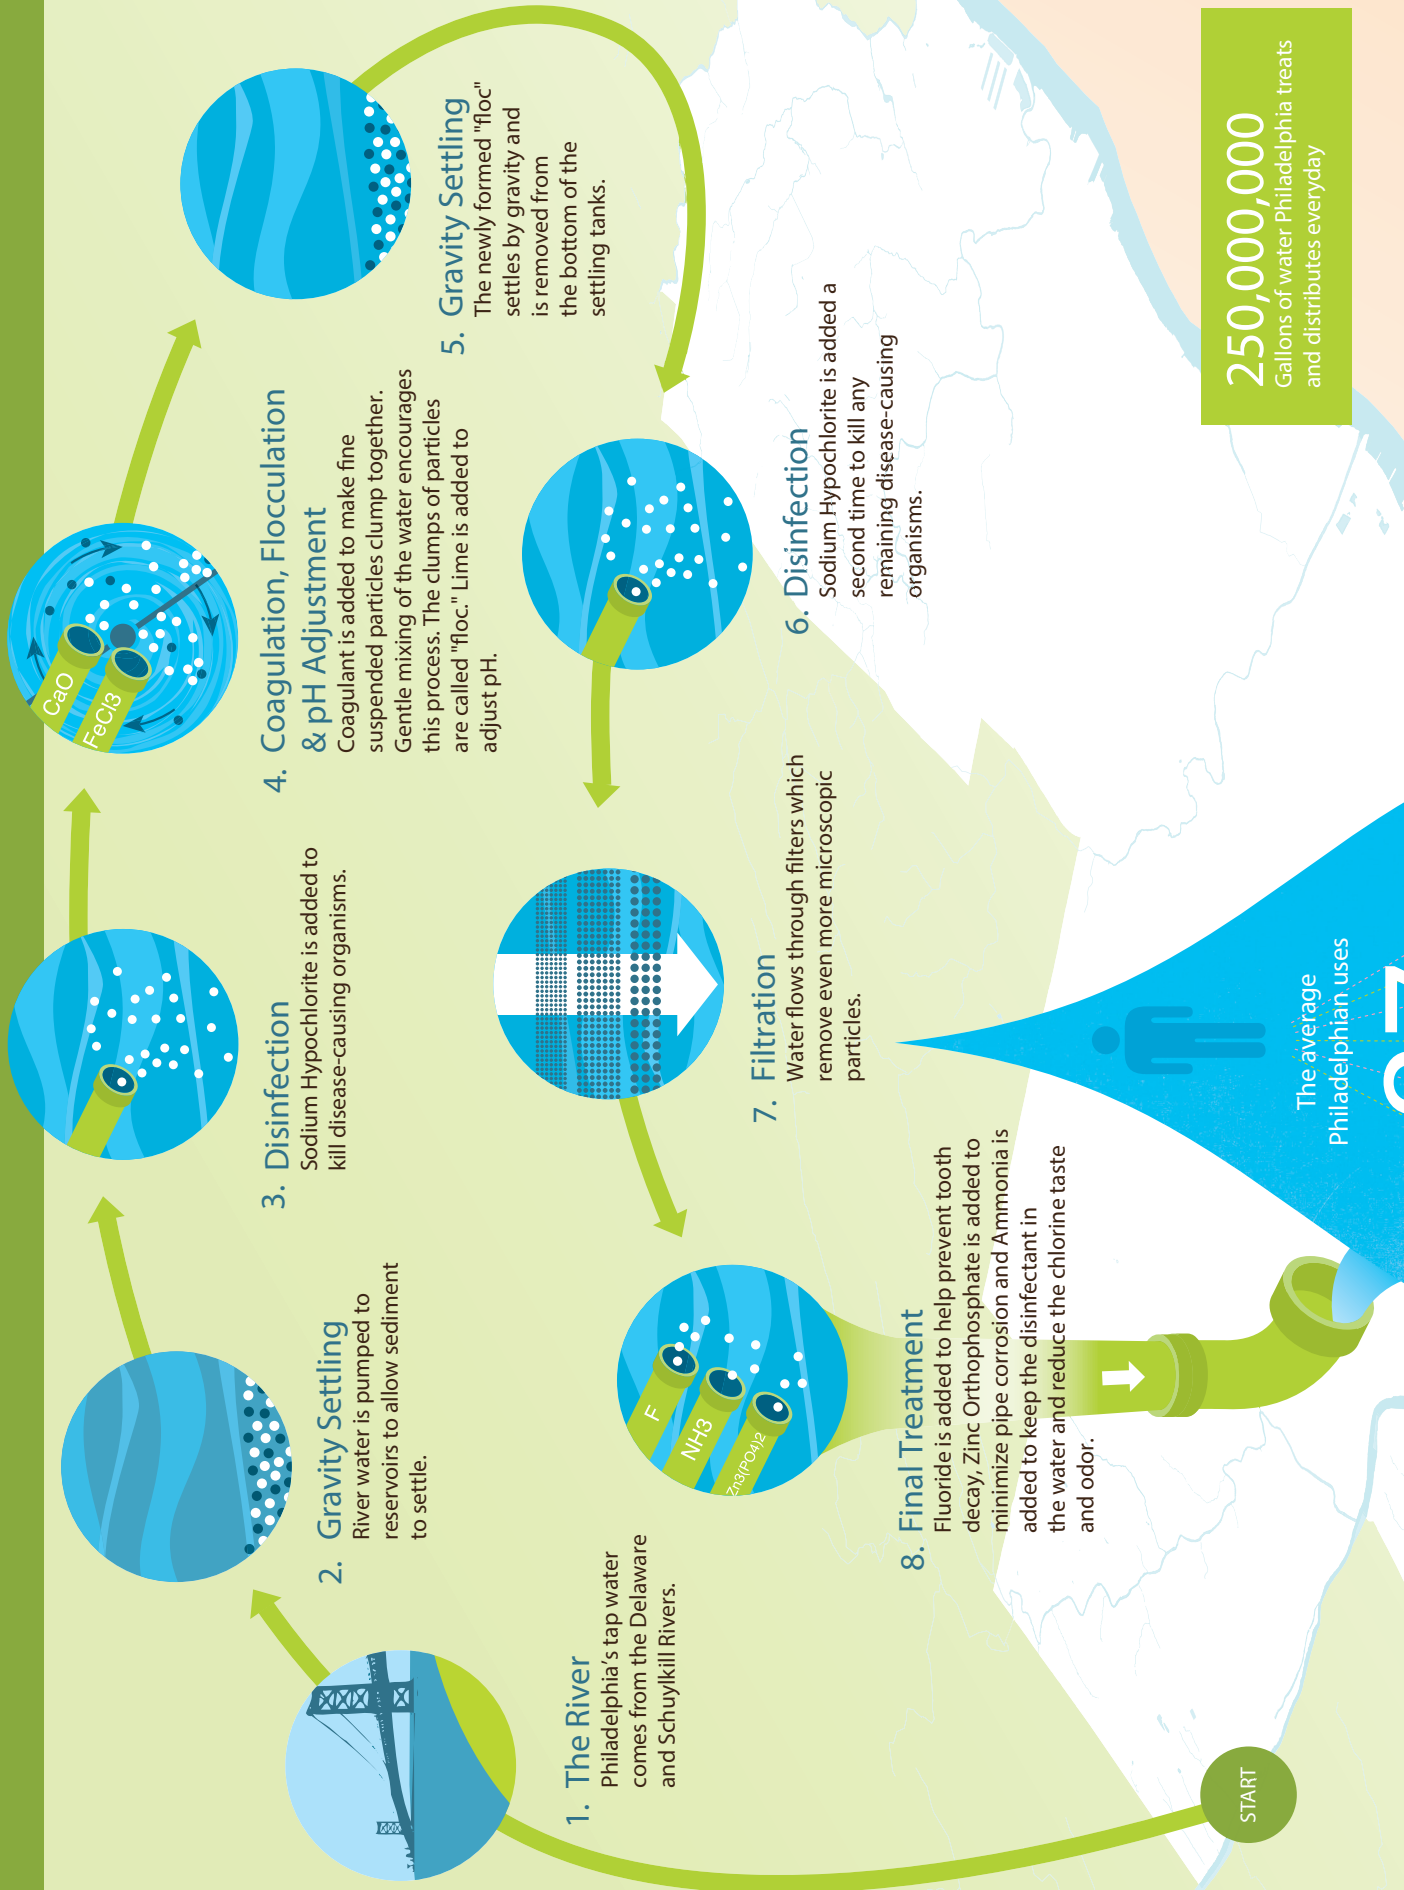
START

1. The River
Philadelphia's tap water comes from the Delaware and Schuylkill Rivers.

2. Gravity Settling
River water is pumped to reservoirs to allow sediment to settle.

3. Disinfection
Sodium Hypochlorite is added to kill disease-causing organisms.

CaO
FeCl3

4. Coagulation, Flocculation & pH Adjustment
Coagulant is added to make fine suspended particles clump together. Gentle mixing of the water encourages this process. The clumps of particles are called "floc." Lime is added to adjust pH.

5. Gravity Settling
The newly formed "floc" settles by gravity and is removed from the bottom of the settling tanks.

6. Disinfection
Sodium Hypochlorite is added a second time to kill any remaining disease-causing organisms.

7. Filtration
Water flows through filters which remove even more microscopic particles.

F
NH3
Zn3(PO4)2

8. Final Treatment
Fluoride is added to help prevent tooth decay, Zinc Orthophosphate is added to minimize pipe corrosion and Ammonia is added to keep the disinfectant in the water and reduce the chlorine taste and odor.

250,000,000
Gallons of water Philadelphia treats and distributes everyday

The average Philadelphian uses